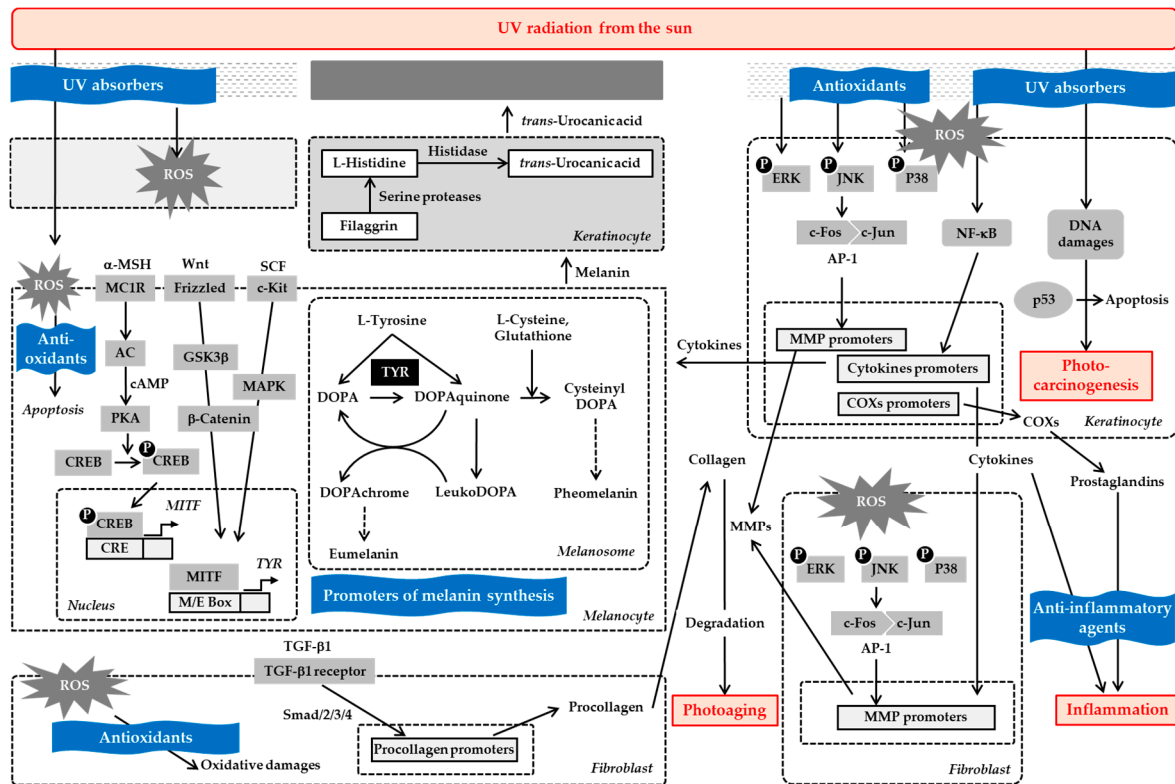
UV radiation from the sun

UV absorbers

ROS

trans-Urocanicacid

L-Histidine
Histidase
trans-Urocanicacid
Serine proteases
Filaggrin
Keratinocyte

Melanin

ROS
α-MSH
MC1R
Wnt
Frizzled
SCF
c-Kit

Anti-oxidants
Apoptosis

AC
cAMP
PKA
GSK3β
β-Catenin
MAPK
CREB
P CREB
P CREB
CRE
MITF
MITF
TYR
M/E Box
Nucleus

L-Tyrosine
TYR
DOPA
DOPAquinone
L-Cysteine, Glutathione
Cysteinyl DOPA
DOPAchrome
LeukoDOPA
Pheomelanin
Eumelanin
Melanosome

Promoters of melanin synthesis
Melanocyte

Antioxidants
UV absorbers
ROS
P ERK
P JNK
P P38
c-Fos
c-Jun
AP-1
NF-κB
DNA damages
p53
Apoptosis

Cytokines
MMP promoters
Cytokines promoters
COXs promoters
COXs
Keratinocyte

Photo-carcinogenesis

Collagen
Cytokines
Prostaglandins
MMPs

ROS
P ERK
P JNK
P P38
c-Fos
c-Jun
AP-1
MMP promoters
Fibroblast

Anti-inflammatory agents

Degradation
Photoaging
Inflammation

TGF-β1
TGF-β1 receptor
Smad/2/3/4
Procollagen
Procollagen promoters
ROS
Antioxidants
Oxidative damages
Fibroblast